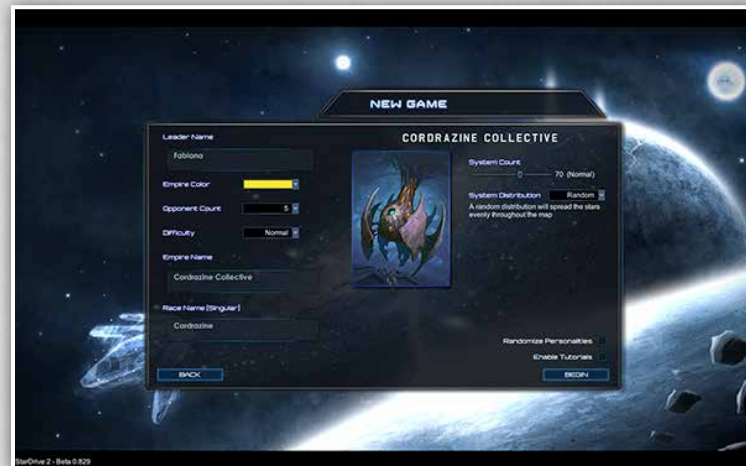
NEW GAME

Leader Name

Fabiano

Empire Color

Opponent Count 5

Difficulty Normal

Empire Name

Cordrazine Collective

Race Name (Singular)

Cordrazine

BACK

CORDRAZINE COLLECTIVE

System Count

70 (Normal)

System Distribution Random

A random distribution will spread the stars evenly throughout the map

Randomize Personalities

Enable Tutorials

BEGIN

StarDrive 2 - Beta 0.829